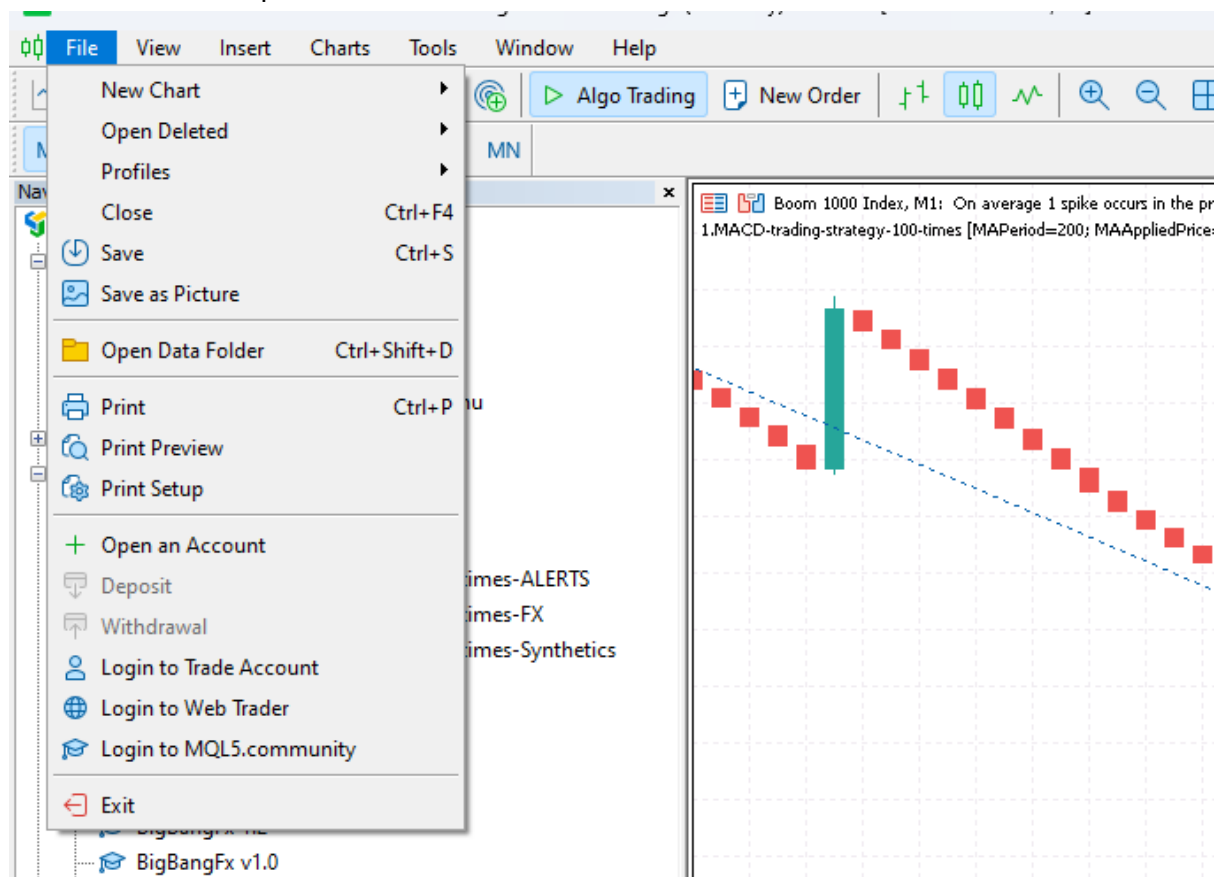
File View Insert Charts Tools Window Help

Algo Trading New Order

MN

Nav

New Chart
Open Deleted
Profiles
Close Ctrl+F4
Save Ctrl+S
Save as Picture
Open Data Folder Ctrl+Shift+D
Print Ctrl+P
Print Preview
Print Setup
Open an Account
Deposit
Withdrawal
Login to Trade Account
Login to Web Trader
Login to MQL5.community
Exit

nu

times-ALERTS
times-FX
times-Synthetics

BigBangFx v1.2
BigBangFx v1.0

Boom 1000 Index, M1: On average 1 spike occurs in the pr
1.MACD-trading-strategy-100-times [MAPeriod=200; MAAppliedPrice=